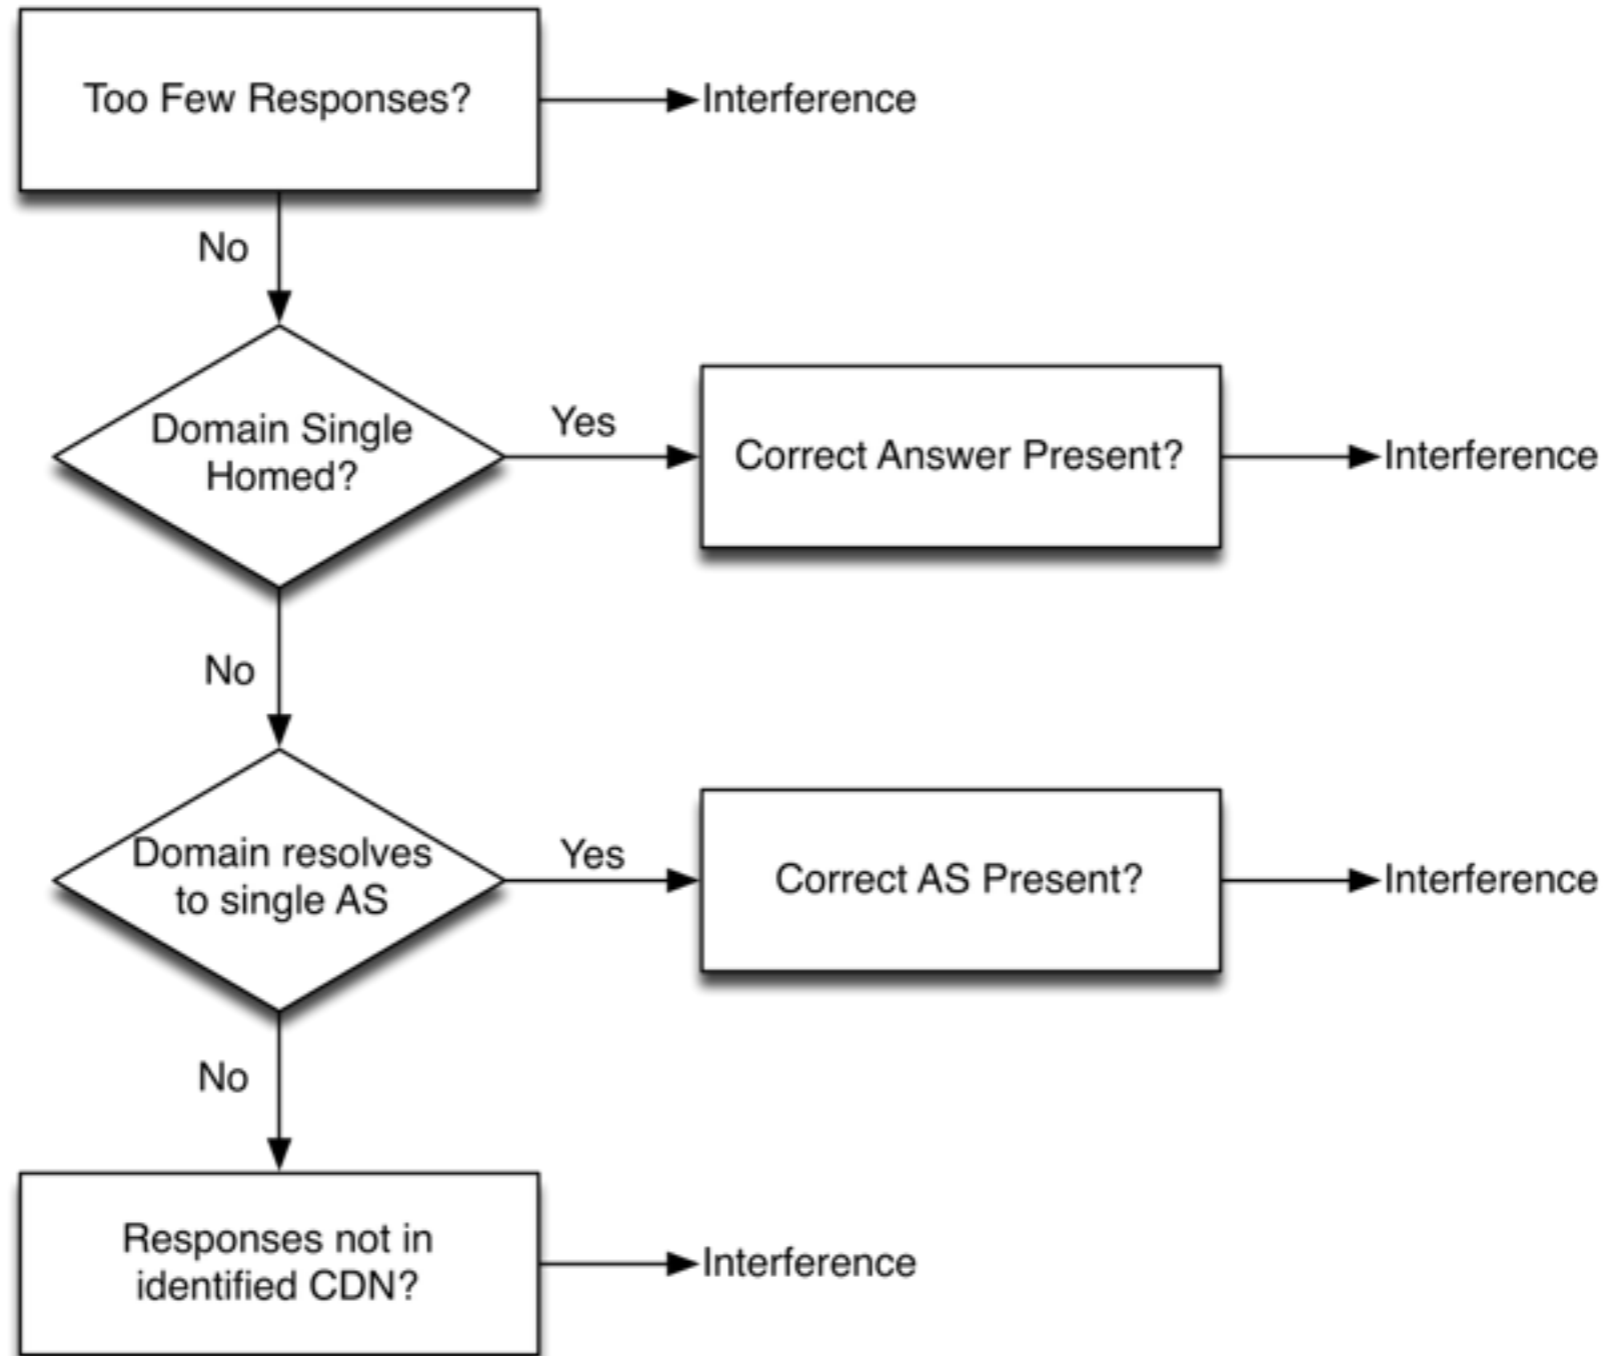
Too Few Responses?

Interference

No

Domain Single Homed?

Yes

Correct Answer Present?

Interference

No

Domain resolves to single AS

Yes

Correct AS Present?

Interference

No

Responses not in identified CDN?

Interference